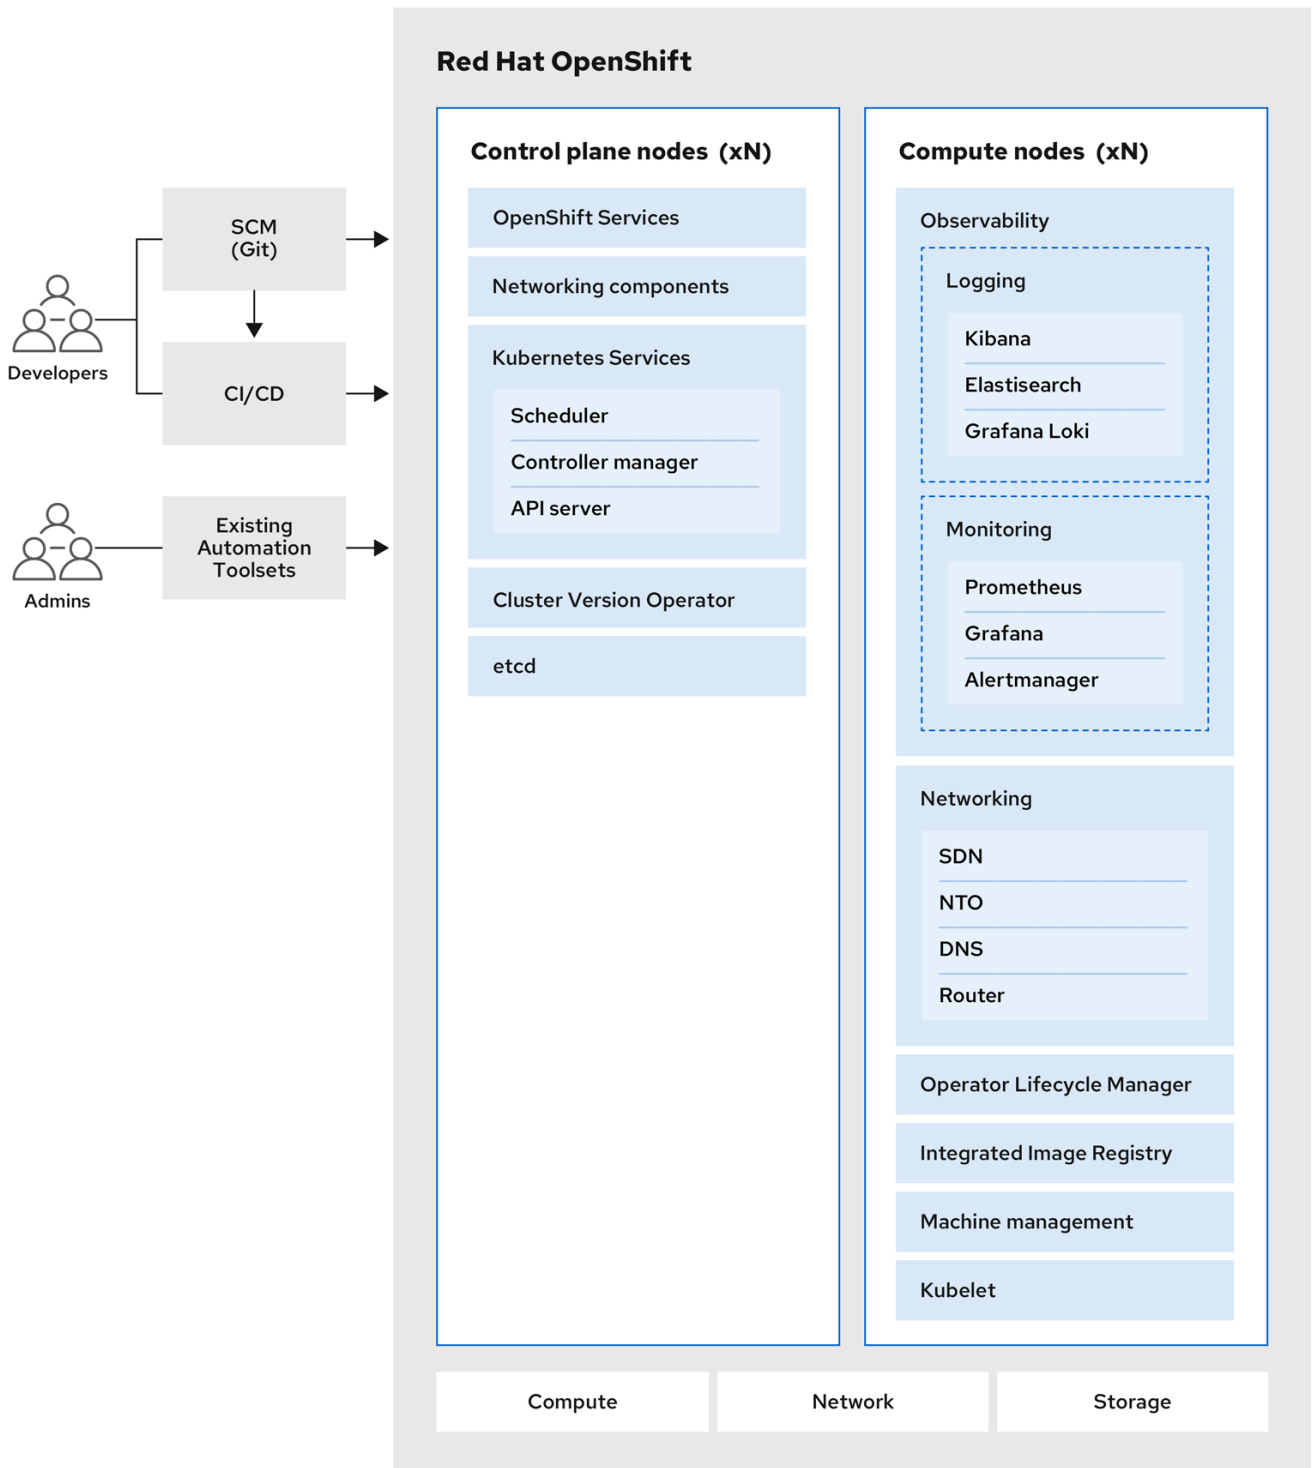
SCM (Git)

Developers

CI/CD

Existing Automation Toolsets

Admins

Red Hat OpenShift

Control plane nodes (xN)

OpenShift Services

Networking components

Kubernetes Services

Scheduler

Controller manager

API server

Cluster Version Operator

etcd

Compute nodes (xN)

Observability

Logging

Kibana

Elastisearch

Grafana Loki

Monitoring

Prometheus

Grafana

Alertmanager

Networking

SDN

NTO

DNS

Router

Operator Lifecycle Manager

Integrated Image Registry

Machine management

Kubelet

Compute

Network

Storage